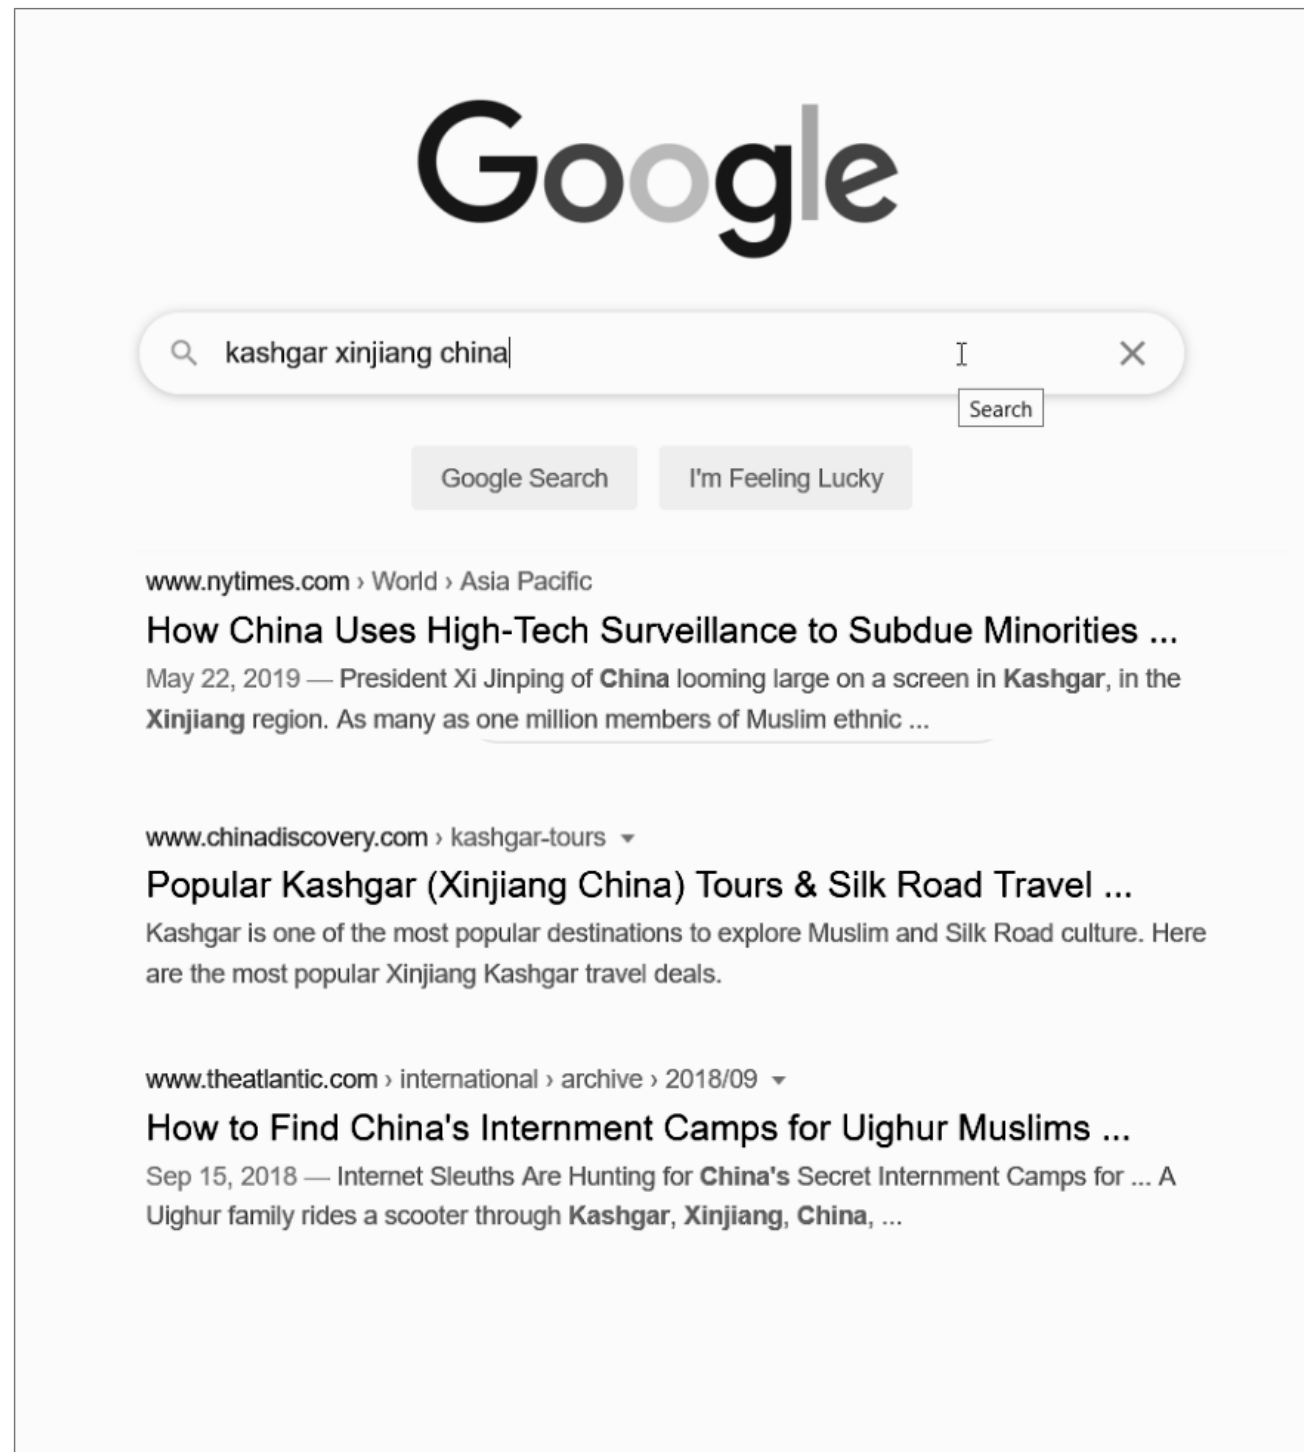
Google

kashgar xinjiang china

Search

Google Search

I'm Feeling Lucky

www.nytimes.com › World › Asia Pacific

How China Uses High-Tech Surveillance to Subdue Minorities ...

May 22, 2019 — President Xi Jinping of China looming large on a screen in Kashgar, in the Xinjiang region. As many as one million members of Muslim ethnic ...

www.chinadiscovery.com › kashgar-tours

Popular Kashgar (Xinjiang China) Tours & Silk Road Travel ...

Kashgar is one of the most popular destinations to explore Muslim and Silk Road culture. Here are the most popular Xinjiang Kashgar travel deals.

www.theatlantic.com › international › archive › 2018/09

How to Find China's Internment Camps for Uighur Muslims ...

Sep 15, 2018 — Internet Sleuths Are Hunting for China's Secret Internment Camps for ... A Uighur family rides a scooter through Kashgar, Xinjiang, China, ...